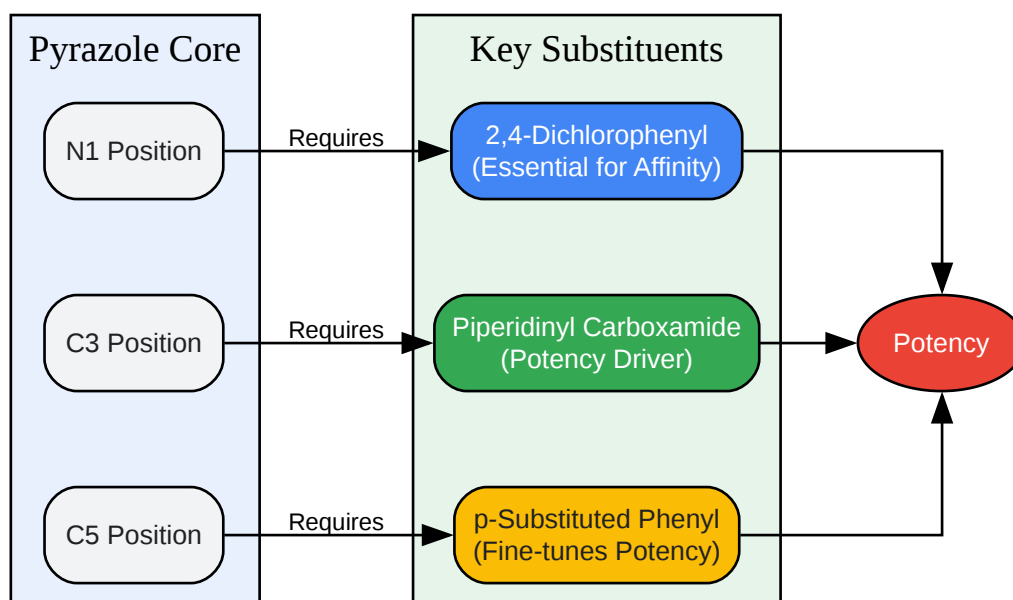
Pyrazole Core

N1 Position

C3 Position

C5 Position

Requires

Requires

Requires

Key Substituents

2,4-Dichlorophenyl
(Essential for Affinity)

Piperidinyl Carboxamide
(Potency Driver)

p-Substituted Phenyl
(Fine-tunes Potency)

Potency